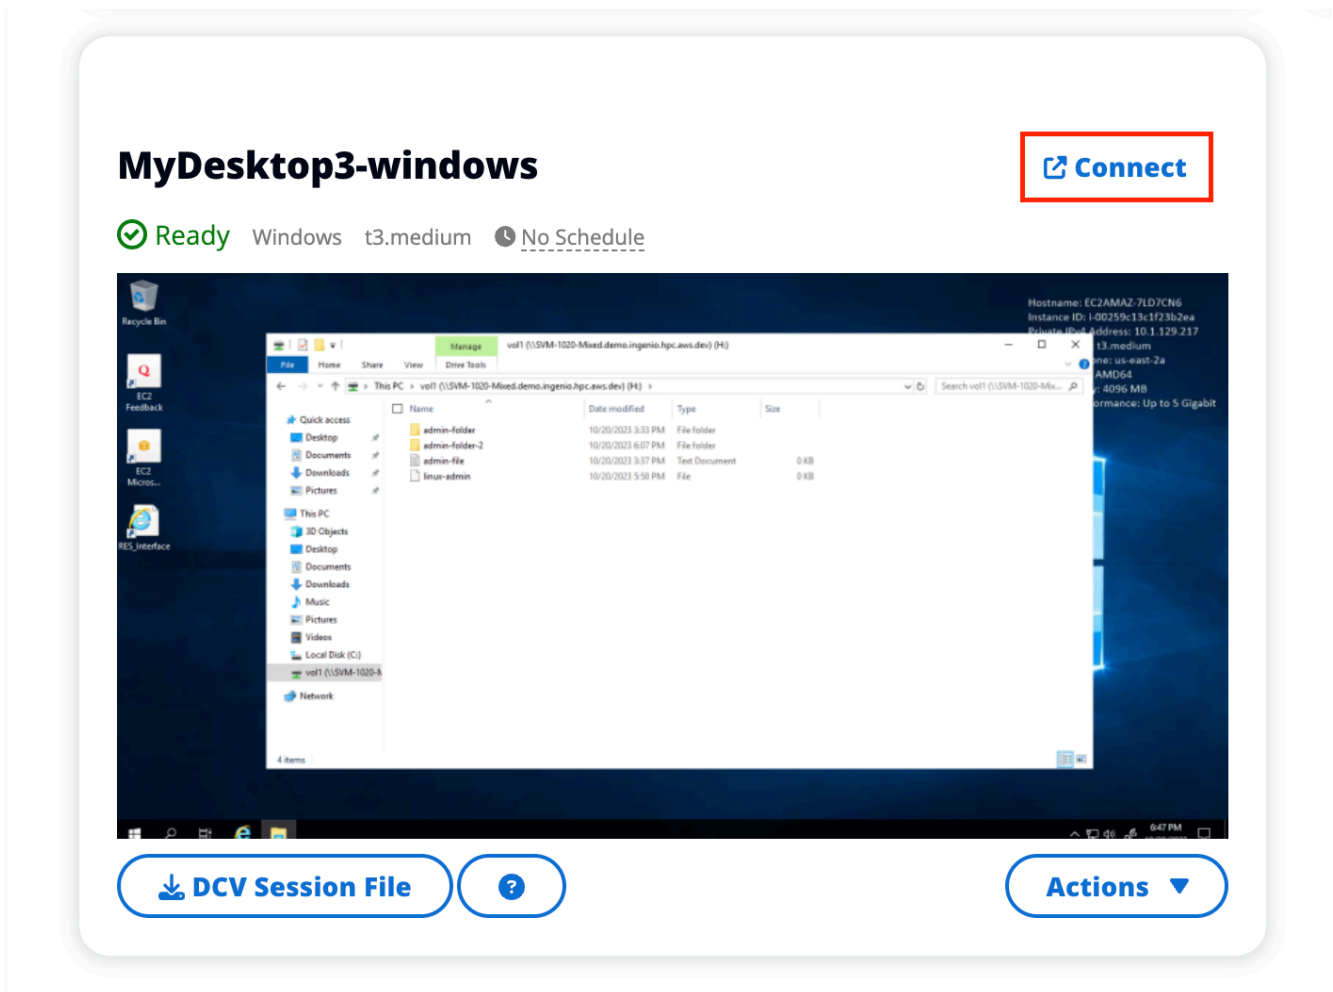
MyDesktop3-windows

Connect

Ready Windows t3.medium No Schedule

Recycle Bin

EC2 Feedback

EC2 Micros...

RES_Interface

Hostname: EC2AMAZ-7LD7CN6
Instance ID: i-00259c13c1f23b2ea
Private IPv4 Address: 10.1.129.217
t3.medium
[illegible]ne: us-east-2a
AMD64
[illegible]: 4096 MB
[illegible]ormance: Up to 5 Gigabit

Manage vol1 (\\SVM-1020-Mixed.demo.ingenio.hpc.aws.dev) (H:)

File Home Share View Drive Tools

This PC > vol1 (\\SVM-1020-Mixed.demo.ingenio.hpc.aws.dev) (H:) >

Search vol1 (\\SVM-1020-Mix...

Quick access
Desktop
Documents
Downloads
Pictures
This PC
3D Objects
Desktop
Documents
Downloads
Music
Pictures
Videos
Local Disk (C:)
vol1 (\\SVM-1020-M
Network

| Name | Date modified | Type | Size |
|---|---|---|---|
| admin-folder | 10/20/2023 3:33 PM | File folder | |
| admin-folder-2 | 10/20/2023 6:07 PM | File folder | |
| admin-file | 10/20/2023 3:37 PM | Text Document | 0 KB |
| linux-admin | 10/20/2023 5:58 PM | File | 0 KB |

4 items

6:47 PM

DCV Session File

?

Actions